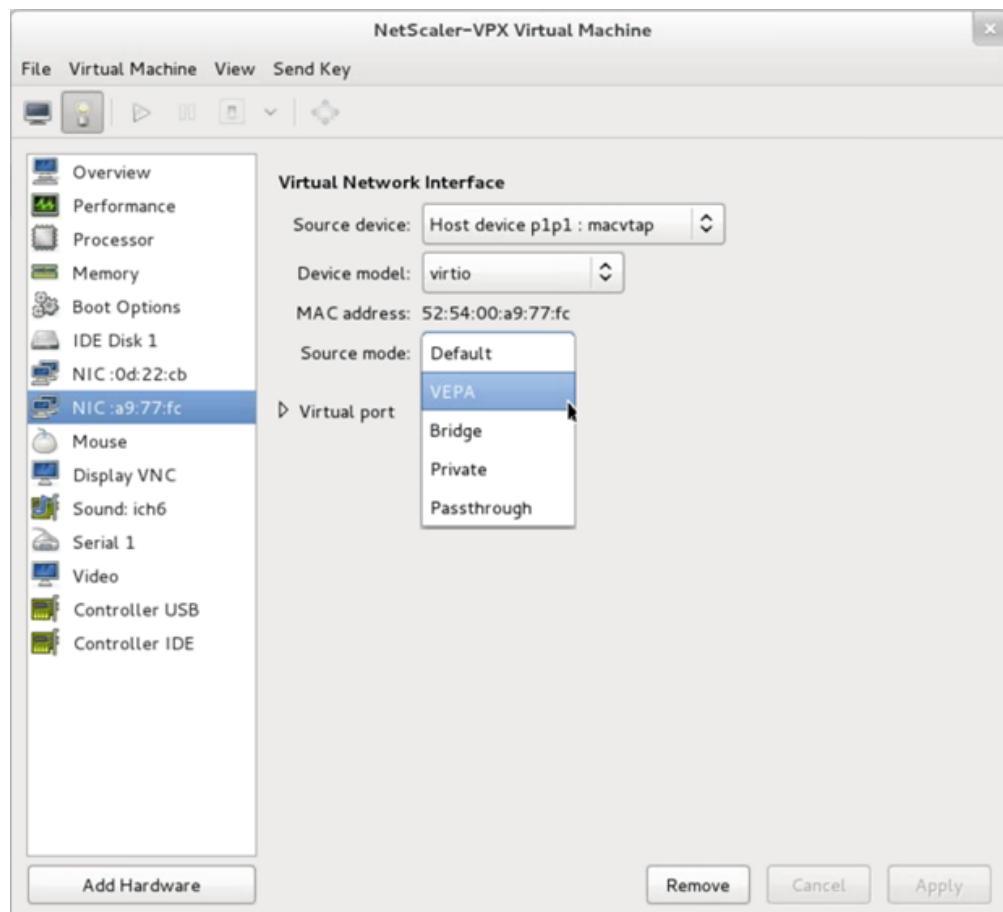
NetScaler-VPX Virtual Machine

File Virtual Machine View Send Key

Overview
Performance
Processor
Memory
Boot Options
IDE Disk 1
NIC :0d:22:cb
NIC :a9:77:fc
Mouse
Display VNC
Sound: ich6
Serial 1
Video
Controller USB
Controller IDE

Virtual Network Interface
Source device: Host device p1p1 : macvtap
Device model: virtio
MAC address: 52:54:00:a9:77:fc
Source mode: Default
VEPA
Bridge
Private
Passthrough
Virtual port

Add Hardware
Remove Cancel Apply